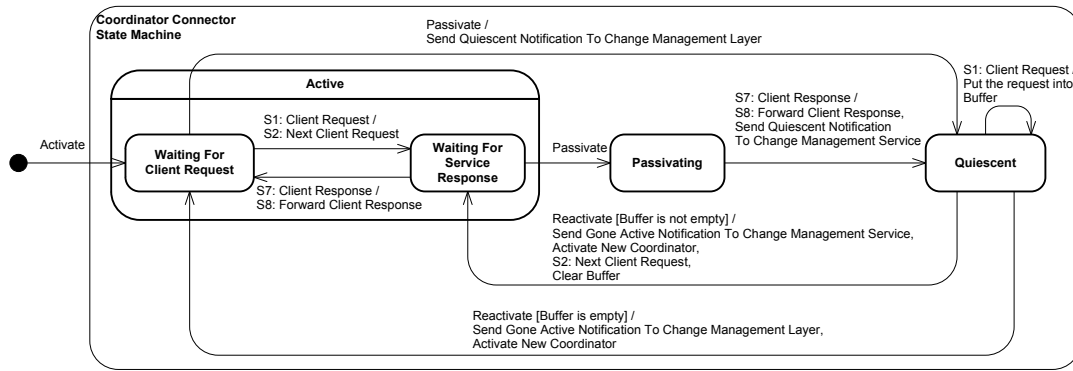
Coordinator Connector State Machine

Passivate /
Send Quiescent Notification To Change Management Layer

Active

Activate

Waiting For Client Request

S1: Client Request /
S2: Next Client Request

Waiting For Service Response

S7: Client Response /
S8: Forward Client Response

Passivate

Passivating

S7: Client Response /
S8: Forward Client Response,
Send Quiescent Notification
To Change Management Service

S1: Client Request /
Put the request into
Buffer

Quiescent

Reactivate [Buffer is not empty] /
Send Gone Active Notification To Change Management Service,
Activate New Coordinator,
S2: Next Client Request,
Clear Buffer

Reactivate [Buffer is empty] /
Send Gone Active Notification To Change Management Layer,
Activate New Coordinator